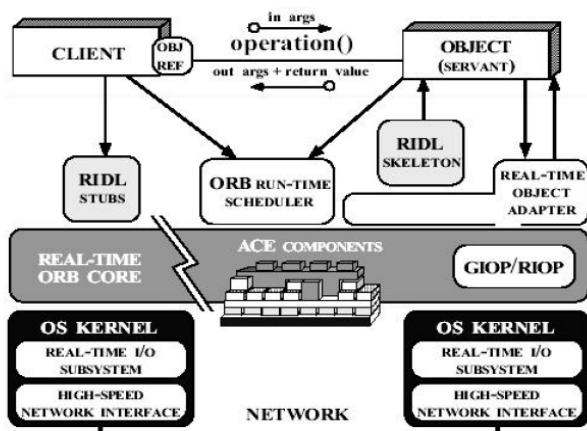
in args

operation()

out args + return value

CLIENT

OBJ REF

OBJECT (SERVANT)

RIDL STUBS

ORB RUN-TIME SCHEDULER

RIDL SKELETON

REAL-TIME OBJECT ADAPTER

REAL-TIME ORB CORE

ACE COMPONENTS

GIOP/RIOP

OS KERNEL

REAL-TIME I/O SUBSYSTEM

HIGH-SPEED NETWORK INTERFACE

NETWORK

OS KERNEL

REAL-TIME I/O SUBSYSTEM

HIGH-SPEED NETWORK INTERFACE